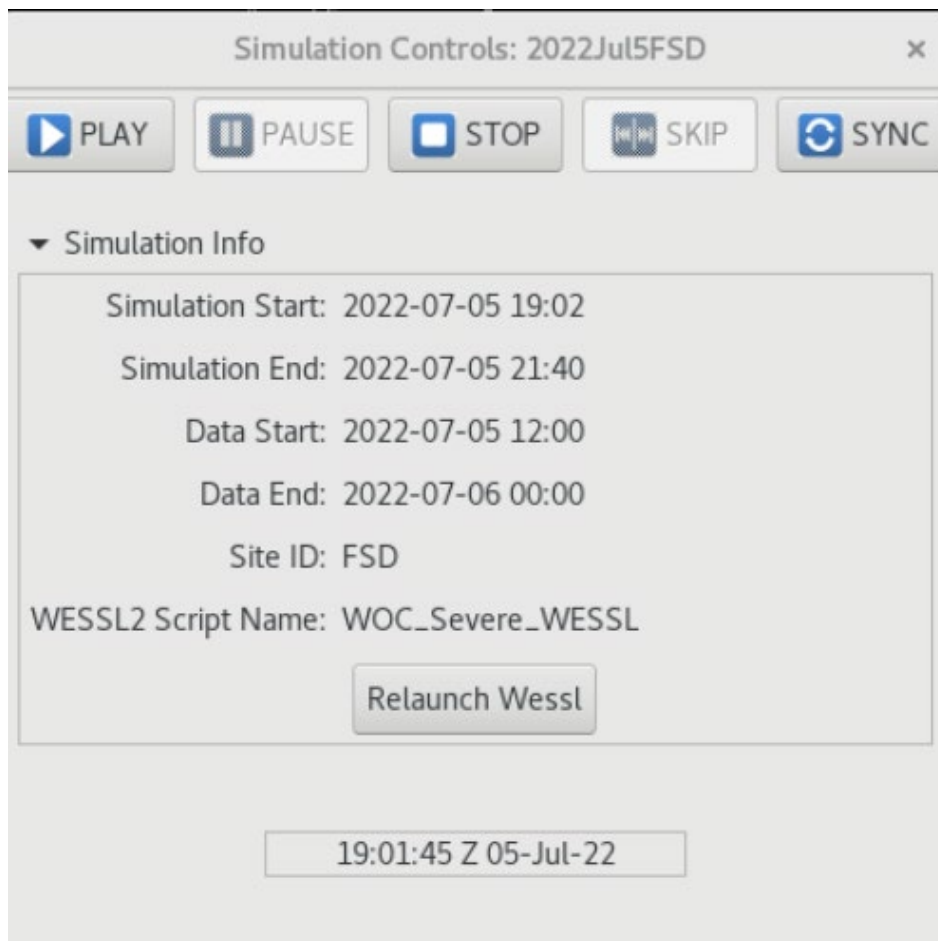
Simulation Controls: 2022Jul5FSD ×

PLAY PAUSE STOP SKIP SYNC

Simulation Info

Simulation Start: 2022-07-05 19:02

Simulation End: 2022-07-05 21:40

Data Start: 2022-07-05 12:00

Data End: 2022-07-06 00:00

Site ID: FSD

WESSL2 Script Name: WOC_Severe_WESSL

Relaunch Wessl

19:01:45 Z 05-Jul-22